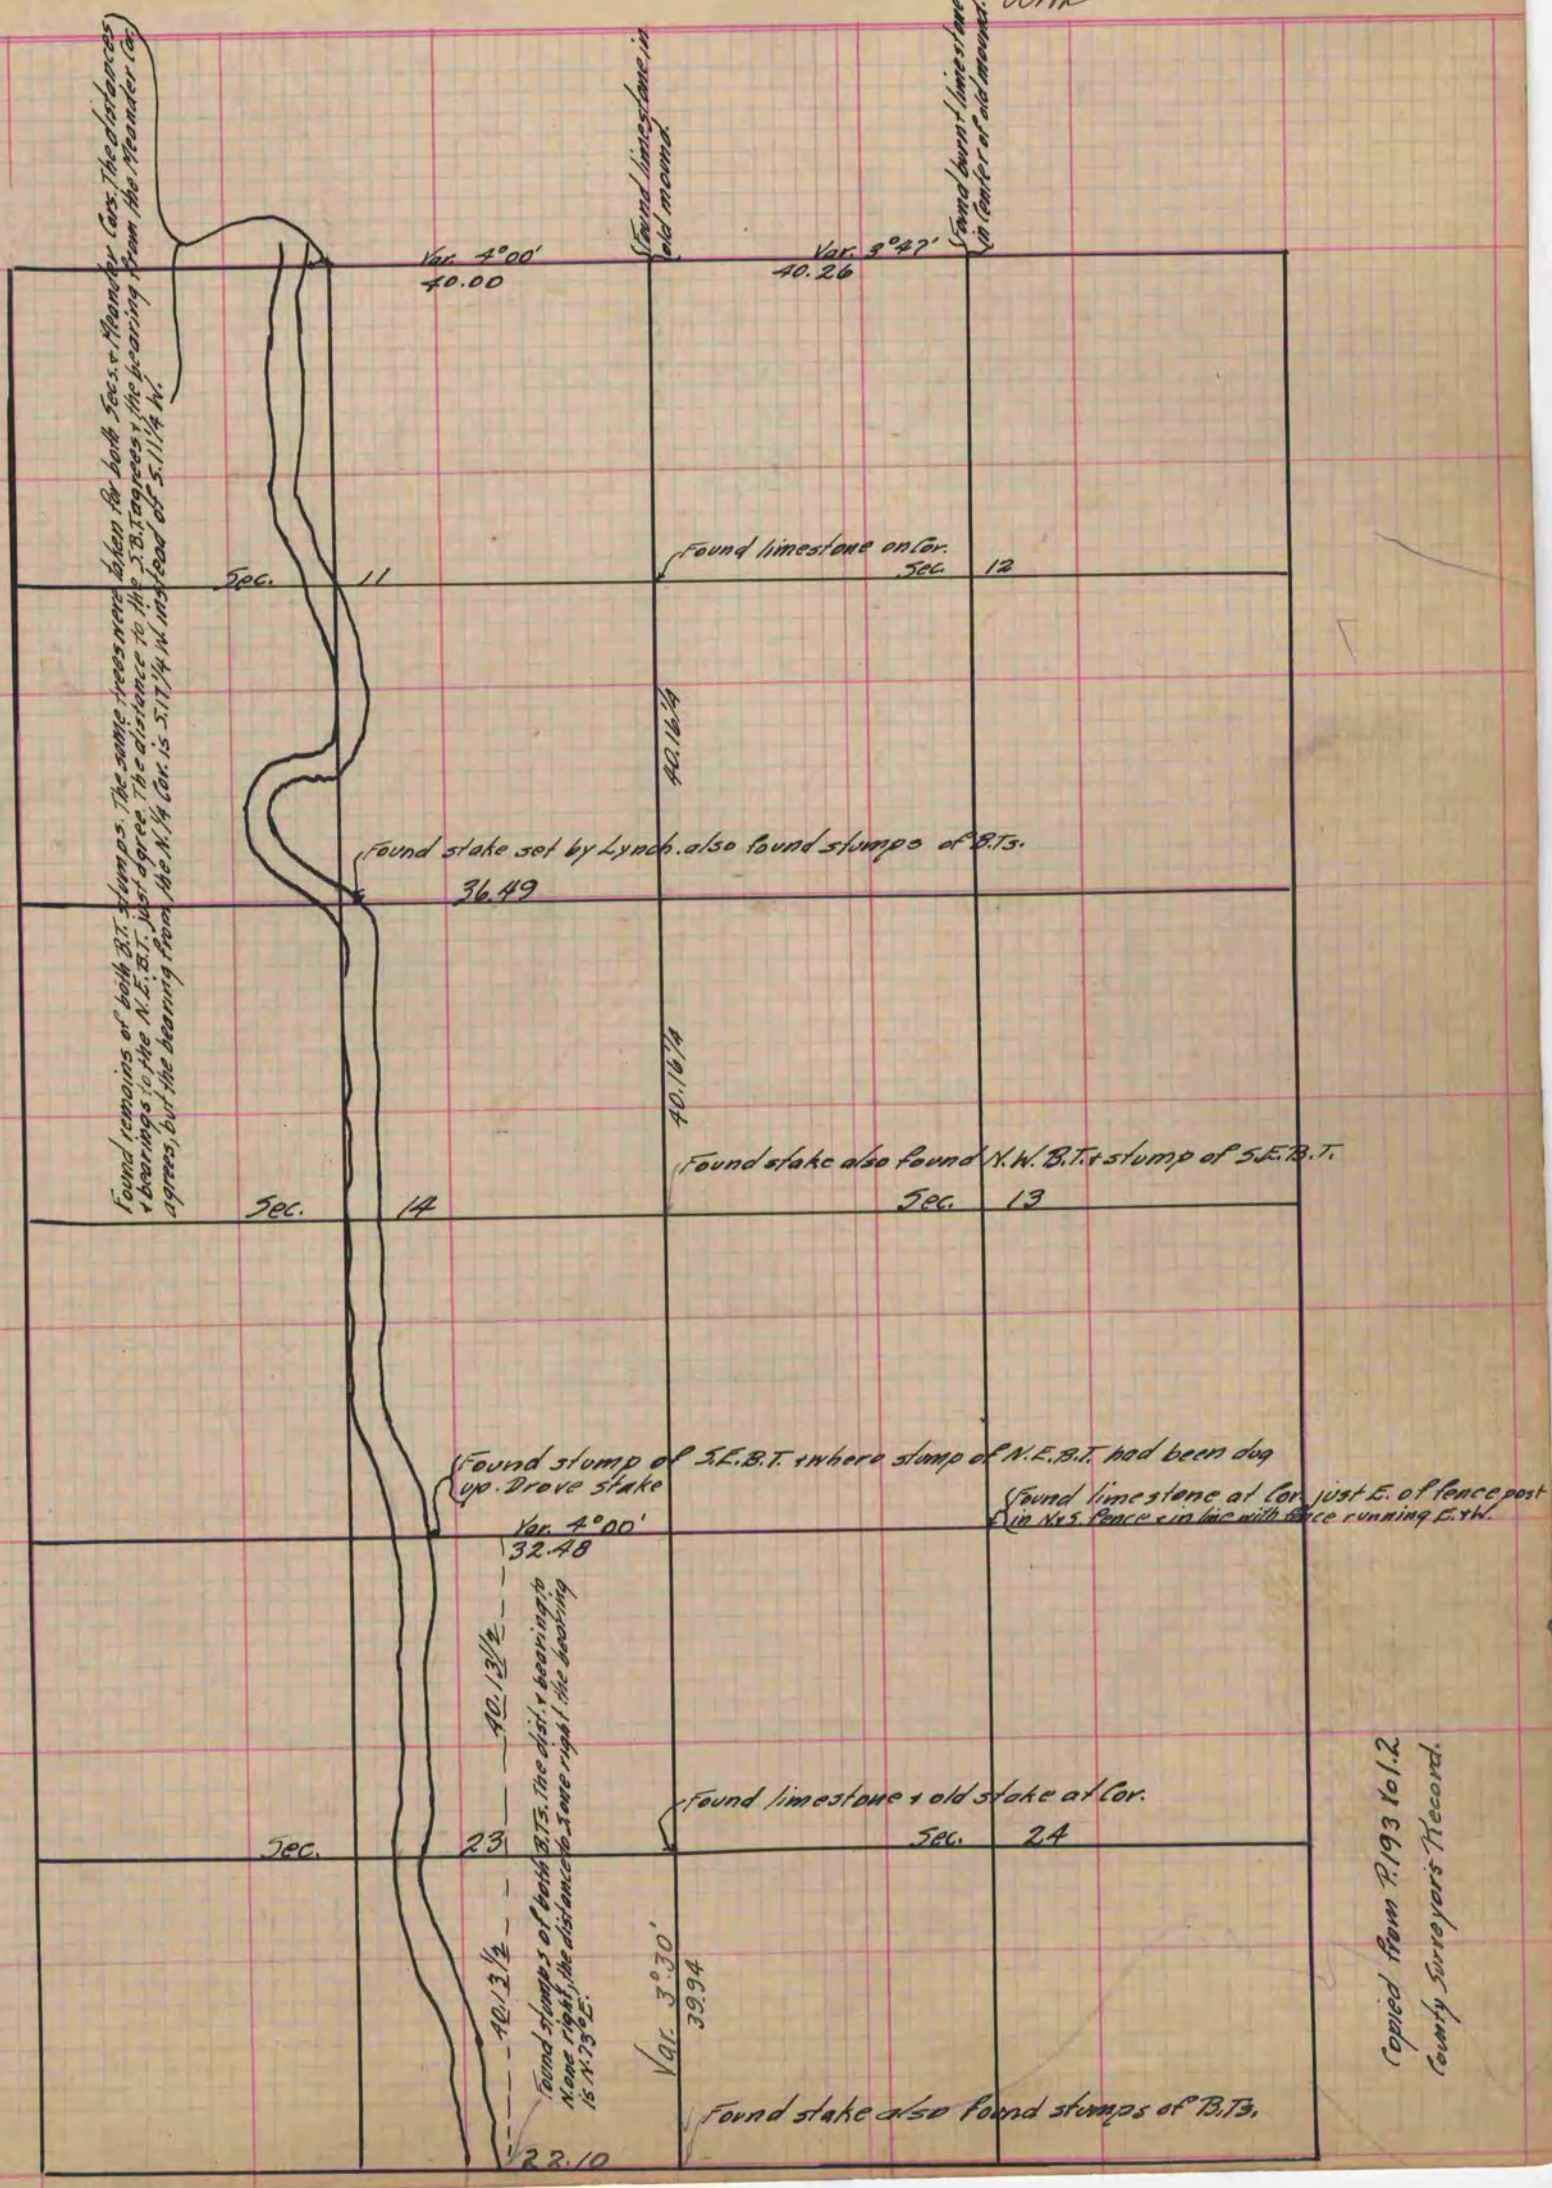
Found remains of both B.T. stumps. The same trees were taken for both Secs. & Meander Cors. The distances & bearings to the N.E.B.T. just agree. The distance to the S.B.T. agrees, & the bearing from the Meander Cor. agrees, but the bearing from the N.¼ Cor. is S.17¼ W. instead of S.11¼ W.

Found limestone in old mound.

Found burnt limestone in center of old mound.

Var. 4°00'
40.00

Var. 3°47'
40.26

Found limestone on Cor.

Sec. 11

Sec. 12

40.16¼

Found stake set by Lynch. also found stumps of B.Ts.

36.49

40.16¼

Found stake also found N.W. B.T. & stump of S.E.B.T.

Sec. 14

Sec. 13

Found stump of S.E.B.T. & where stump of N.E.B.T. had been dug up. Drove stake

Found limestone at Cor. just E. of fence post in N.&S. fence & in line with fence running E.&W.

Var. 4°00'
32.48

40.13½

40.13½

Found stumps of both B.Ts. The dist. & bearing to N. one right, the distance to S. one right & the bearing is N.73°E.

Found limestone & old stake at Cor.

Sec. 23

Sec. 24

40.13½

Var. 3°30'
39.94

Found stake also found stumps of B.Ts.

22.10

Copied from P.193 to 1.2
County Surveyor's Record.